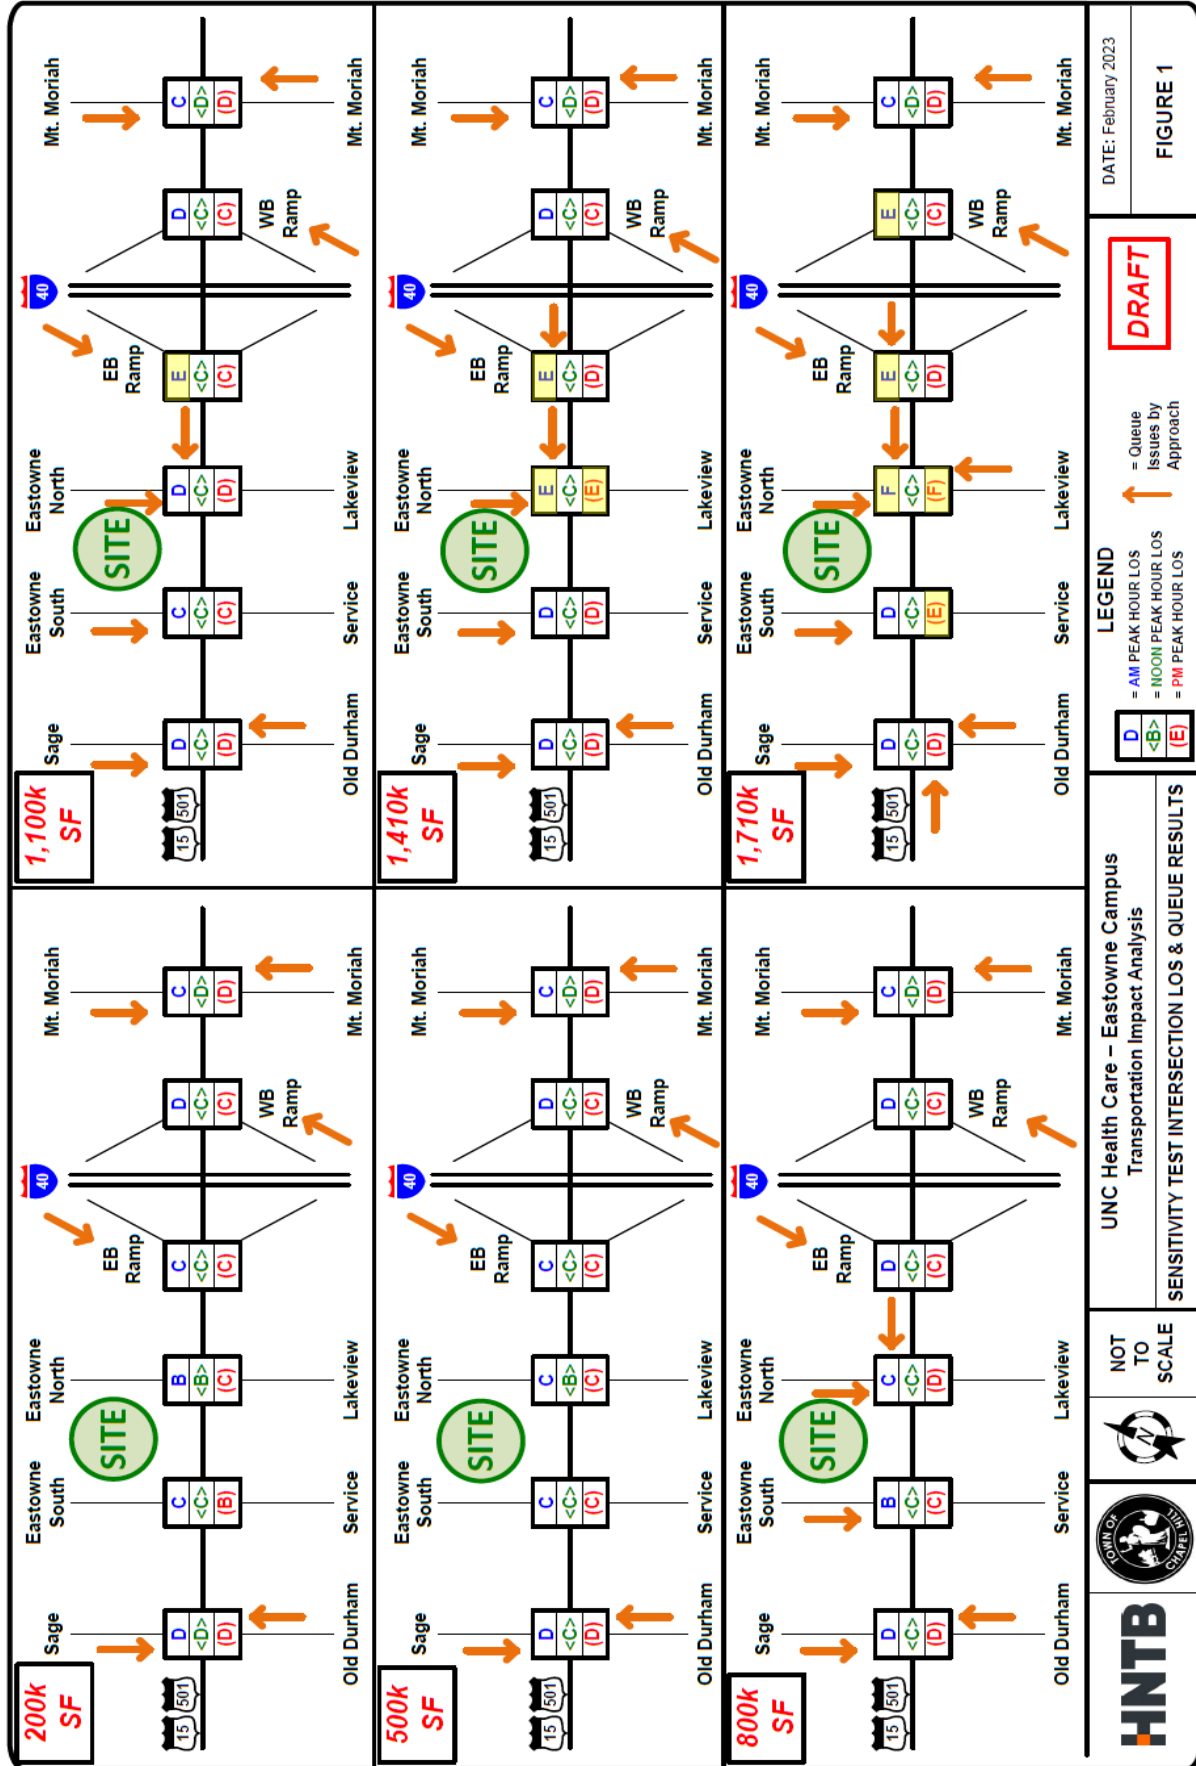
200k SF

15 501

Sage
Old Durham
D <D> (D)

Eastowne South
Service
C <C> (B)

SITE

Eastowne North
Lakeview
B <B> (C)

EB Ramp
C <C> (C)

40

WB Ramp
D <C> (C)

Mt. Moriah
Mt. Moriah
C <D> (D)

500k SF

15 501

Sage
Old Durham
D <C> (D)

Eastowne South
Service
C <C> (C)

SITE

Eastowne North
Lakeview
C <B> (C)

EB Ramp
C <C> (C)

40

WB Ramp
D <C> (C)

Mt. Moriah
Mt. Moriah
C <D> (D)

800k SF

15 501

Sage
Old Durham
D <C> (D)

Eastowne South
Service
B <C> (C)

SITE

Eastowne North
Lakeview
C <C> (D)

EB Ramp
D <C> (C)

40

WB Ramp
D <C> (C)

Mt. Moriah
Mt. Moriah
C <D> (D)

1,100k SF

15 501

Sage
Old Durham
D <C> (D)

Eastowne South
Service
C <C> (C)

SITE

Eastowne North
Lakeview
D <C> (D)

EB Ramp
E <C> (C)

40

WB Ramp
D <C> (C)

Mt. Moriah
Mt. Moriah
C <D> (D)

1,410k SF

15 501

Sage
Old Durham
D <C> (D)

Eastowne South
Service
D <C> (D)

SITE

Eastowne North
Lakeview
E <C> (E)

EB Ramp
E <C> (D)

40

WB Ramp
D <C> (C)

Mt. Moriah
Mt. Moriah
C <D> (D)

1,710k SF

15 501

Sage
Old Durham
D <C> (D)

Eastowne South
Service
D <C> (E)

SITE

Eastowne North
Lakeview
F <C> (F)

EB Ramp
E <C> (D)

40

WB Ramp
E <C> (C)

Mt. Moriah
Mt. Moriah
C <D> (D)

HNTB

TOWN OF CHAPEL HILL

N

NOT TO SCALE

UNC Health Care – Eastowne Campus
Transportation Impact Analysis

SENSITIVITY TEST INTERSECTION LOS & QUEUE RESULTS

LEGEND
D = AM PEAK HOUR LOS
<B> = NOON PEAK HOUR LOS
(E) = PM PEAK HOUR LOS

= Queue Issues by Approach

DRAFT

DATE: February 2023

FIGURE 1